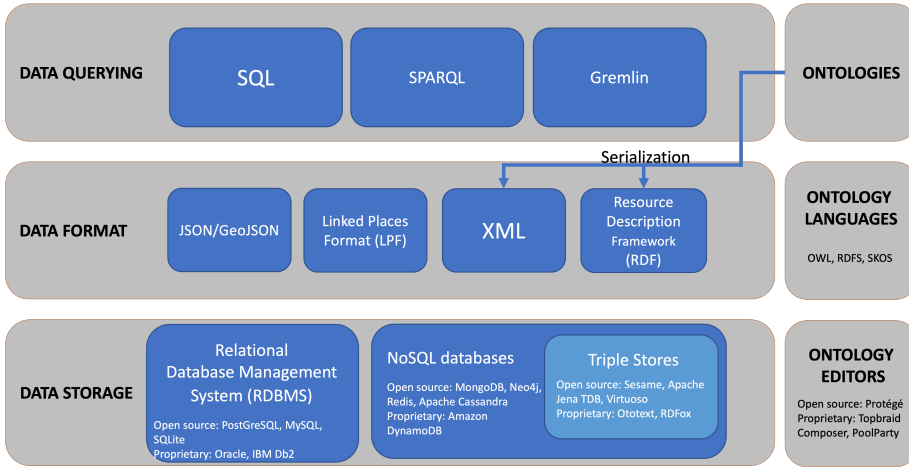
DATA QUERYING

SQL

SPARQL

Gremlin

ONTOLOGIES

Serialization

DATA FORMAT

JSON/GeoJSON

Linked Places Format (LPF)

XML

Resource Description Framework (RDF)

ONTOLOGY LANGUAGES

OWL, RDFS, SKOS

DATA STORAGE

Relational Database Management System (RDBMS)

Open source: PostGreSQL, MySQL, SQLite
Proprietary: Oracle, IBM Db2

NoSQL databases

Open source: MongoDB, Neo4j, Redis, Apache Cassandra
Proprietary: Amazon DynamoDB

Triple Stores

Open source: Sesame, Apache Jena TDB, Virtuoso
Proprietary: Ototext, RDFox

ONTOLOGY EDITORS

Open source: Protégé
Proprietary: Topbraid Composer, PoolParty